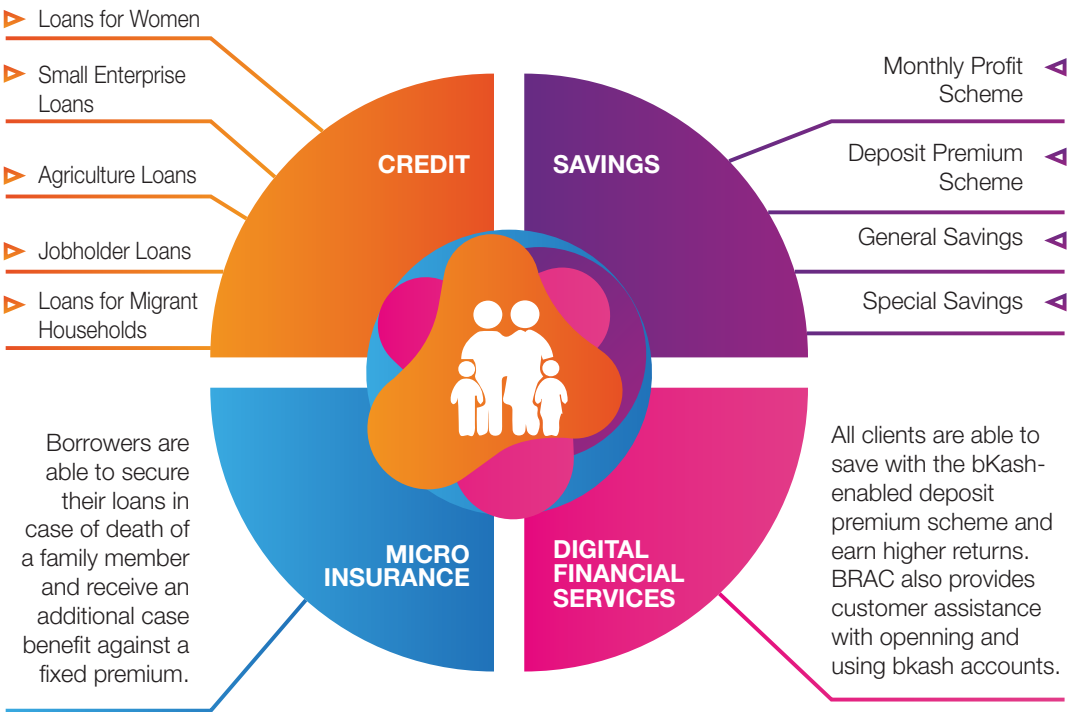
Loans for Women

Small Enterprise Loans

Agriculture Loans

Jobholder Loans

Loans for Migrant Households

CREDIT

SAVINGS

Monthly Profit Scheme

Deposit Premium Scheme

General Savings

Special Savings

Borrowers are able to secure their loans in case of death of a family member and receive an additional case benefit against a fixed premium.

MICRO INSURANCE

DIGITAL FINANCIAL SERVICES

All clients are able to save with the bKash-enabled deposit premium scheme and earn higher returns. BRAC also provides customer assistance with openning and using bkash accounts.